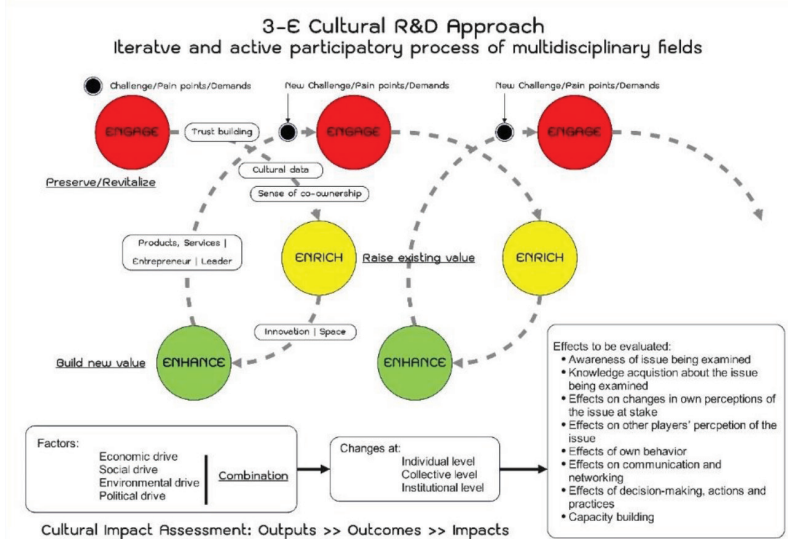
3-E Cultural R&D Approach
Iteratve and active participatory process of multidisciplinary fields

Challenge/Pain points/Demands

New Challenge/Pain points/Demands

New Challenge/Pain points/Demands

ENGAGE

Trust building

ENGAGE

ENGAGE

Preserve/Revitalize

Cultural data

Sense of co-ownership

Products, Services |
Entrepreneur | Leader

ENRICH

Raise existing value

ENRICH

Innovation | Space

Build new value

ENHANCE

ENHANCE

Effects to be evaluated:
• Awareness of issue being examined
• Knowledge acquistion about the issue being examined
• Effects on changes in own perceptions of the issue at stake
• Effects on other players' percpetion of the issue
• Effects of own behavior
• Effects on communication and networking
• Effects of decision-making, actions and practices
• Capacity building

Factors:
Economic drive
Social drive
Environmental drive
Political drive

Combination

Changes at:
Individual level
Collective level
Institutional level

Cultural Impact Assessment: Outputs >> Outcomes >> Impacts